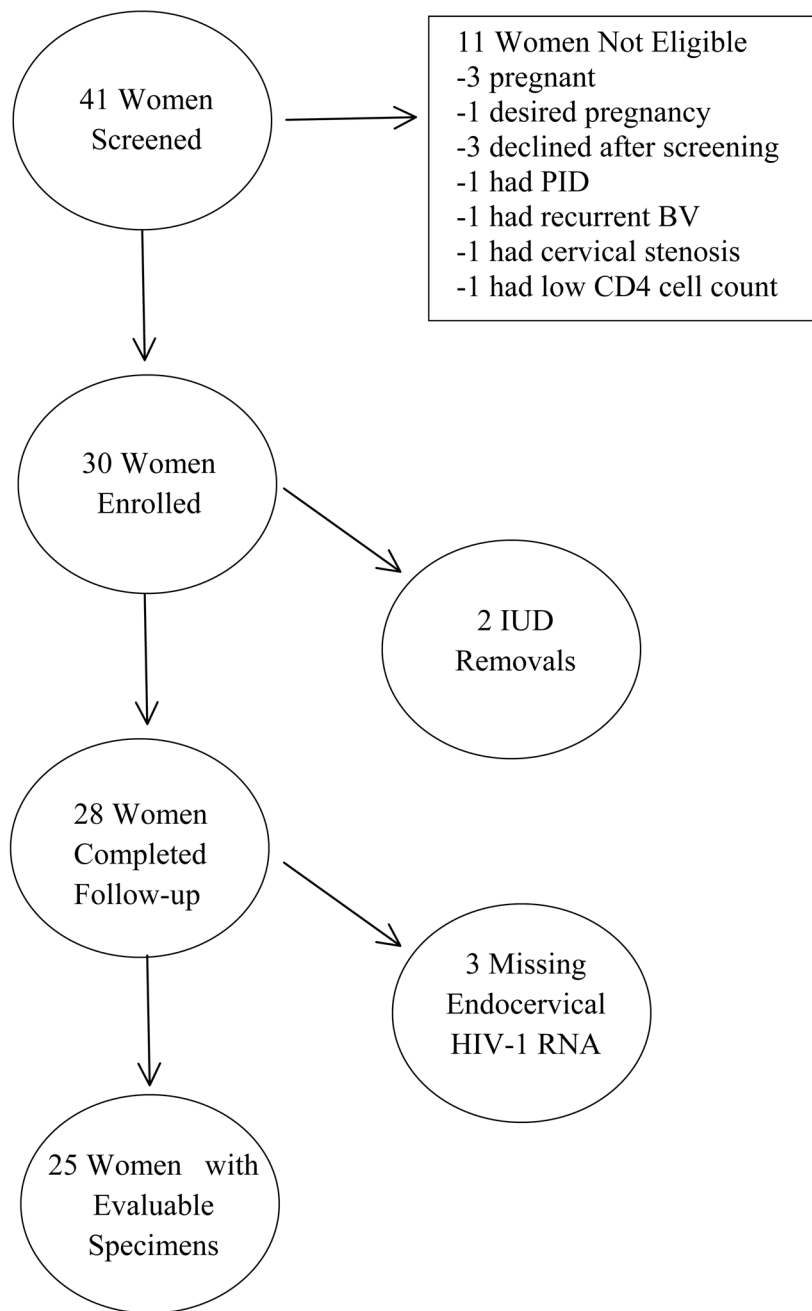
41 Women Screened

11 Women Not Eligible
-3 pregnant
-1 desired pregnancy
-3 declined after screening
-1 had PID
-1 had recurrent BV
-1 had cervical stenosis
-1 had low CD4 cell count

30 Women Enrolled

2 IUD Removals

28 Women Completed Follow-up

3 Missing Endocervical HIV-1 RNA

25 Women with Evaluable Specimens